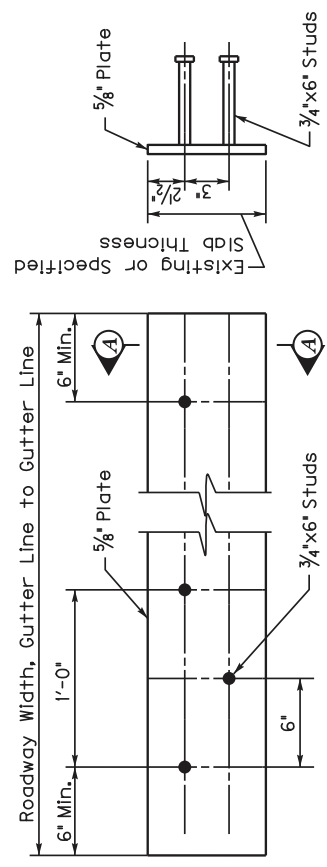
Roadway Width, Gutter Line to Gutter Line

6" Min.

1'-0"

6" Min.

$\frac{5}{8}$" Plate

A

A

$\frac{3}{4}$"x6" Studs

6"

$\frac{5}{8}$" Plate

$\frac{3}{4}$"x6" Studs

$2\frac{1}{2}$"

3"

Existing or Specified Slab Thickness